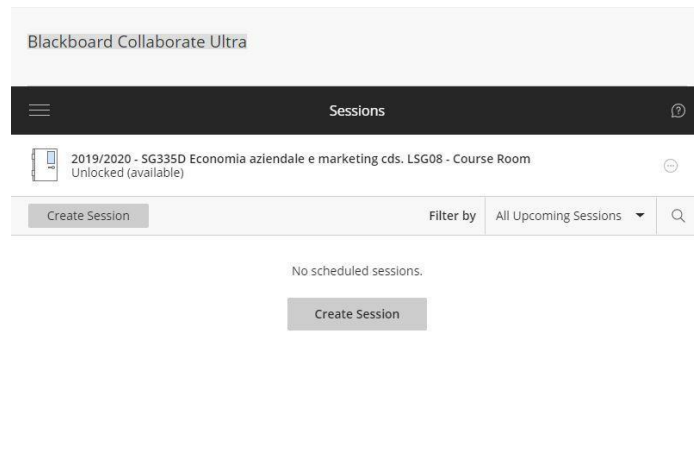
Blackboard Collaborate Ultra

Sessions

2019/2020 - SG335D Economia aziendale e marketing cds. LSG08 - Course Room
Unlocked (available)

Create Session

Filter by

All Upcoming Sessions

No scheduled sessions.

Create Session